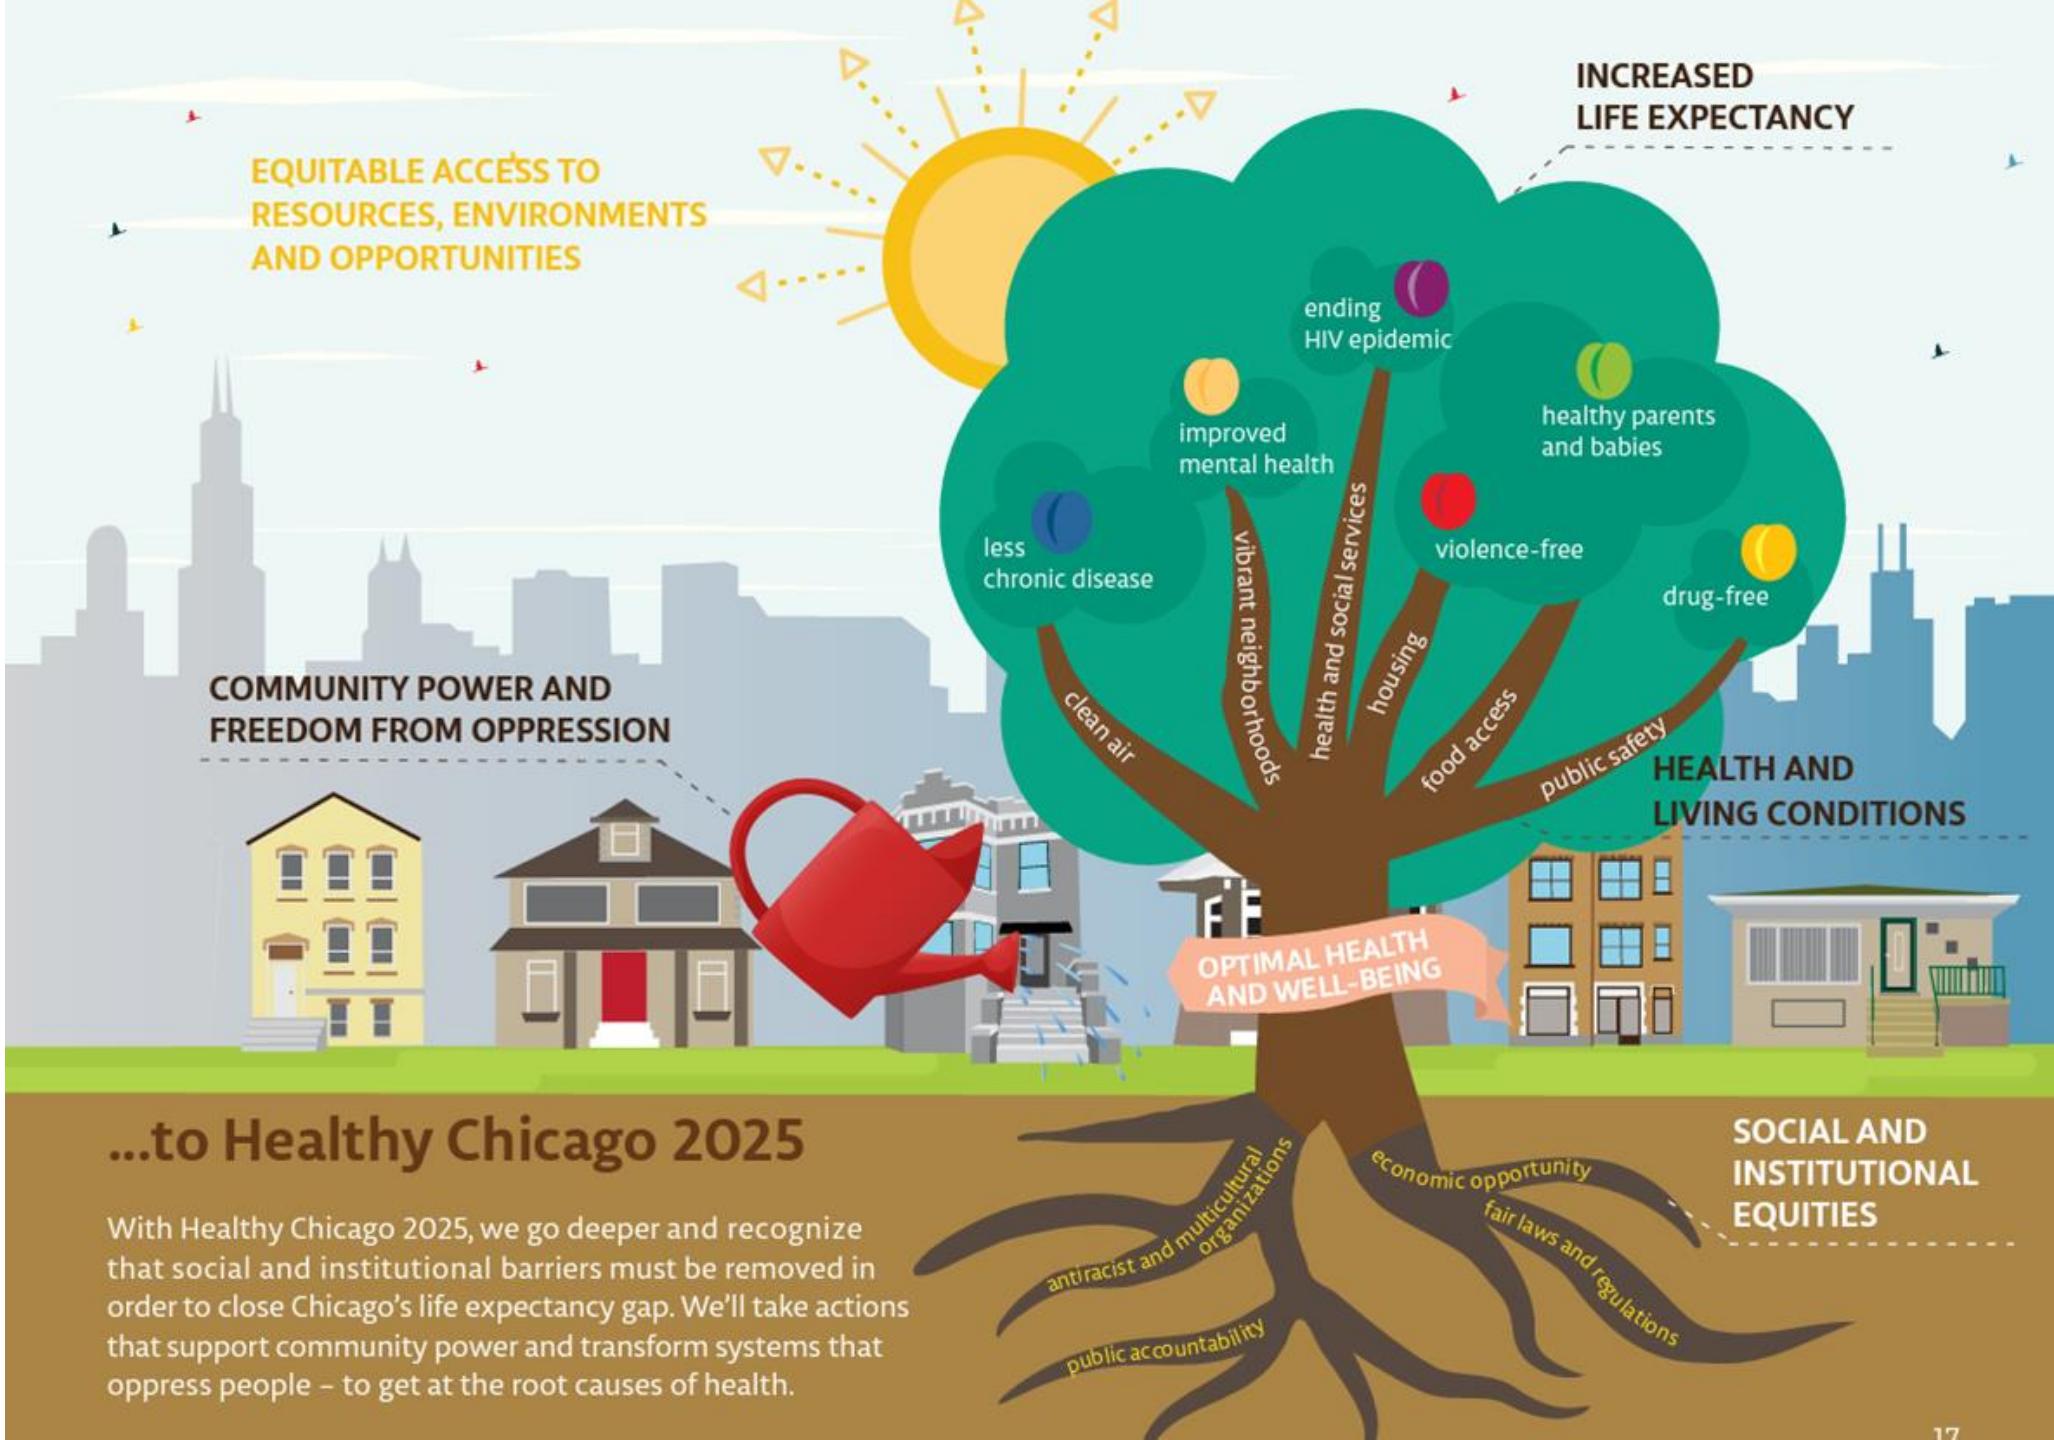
INCREASED LIFE EXPECTANCY

EQUITABLE ACCESS TO RESOURCES, ENVIRONMENTS AND OPPORTUNITIES

ending HIV epidemic

improved mental health

healthy parents and babies

less chronic disease

violence-free

drug-free

clean air

vibrant neighborhoods

health and social services

housing

food access

public safety

COMMUNITY POWER AND FREEDOM FROM OPPRESSION

HEALTH AND LIVING CONDITIONS

OPTIMAL HEALTH AND WELL-BEING

...to Healthy Chicago 2025

antiracist and multicultural organizations

economic opportunity

fair laws and regulations

public accountability

SOCIAL AND INSTITUTIONAL EQUITIES

With Healthy Chicago 2025, we go deeper and recognize that social and institutional barriers must be removed in order to close Chicago's life expectancy gap. We'll take actions that support community power and transform systems that oppress people – to get at the root causes of health.

17